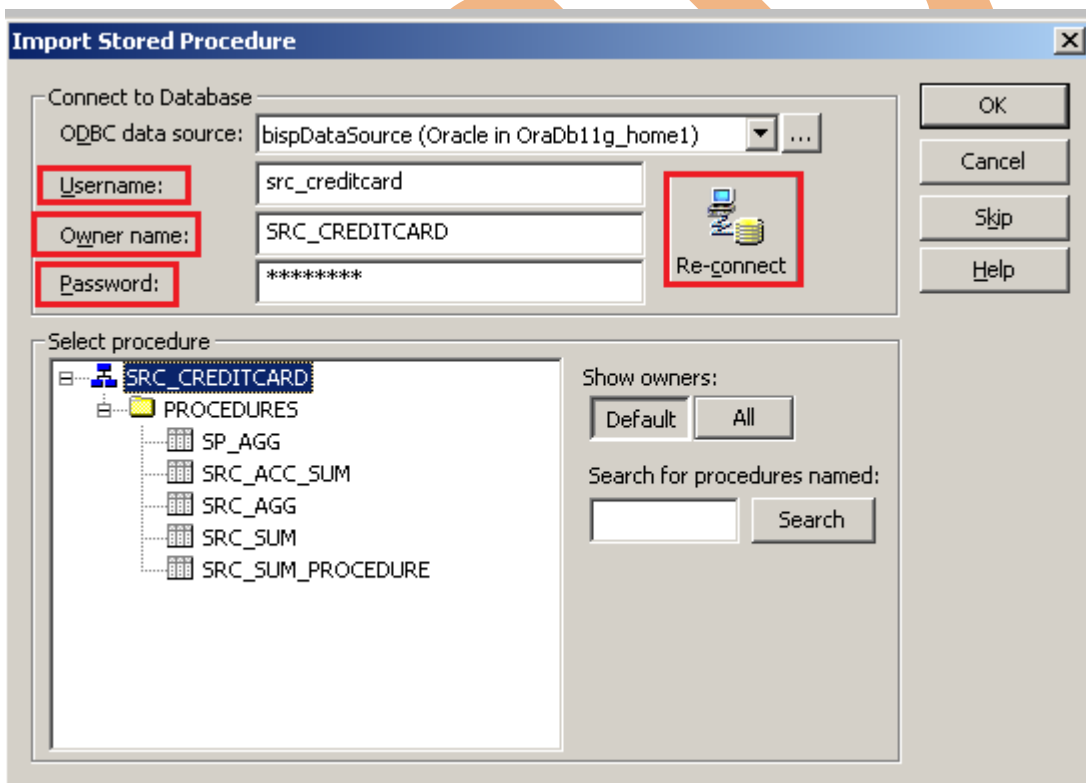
Import Stored Procedure

Connect to Database

ODBC data source: bispDataSource (Oracle in OraDb11g_home1) ...

Username: src_creditcard

Owner name: SRC_CREDITCARD

Password: ********

Re-connect

OK

Cancel

Skip

Help

Select procedure

SRC_CREDITCARD

PROCEDURES

SP_AGG

SRC_ACC_SUM

SRC_AGG

SRC_SUM

SRC_SUM_PROCEDURE

Show owners:

Default

All

Search for procedures named:

Search